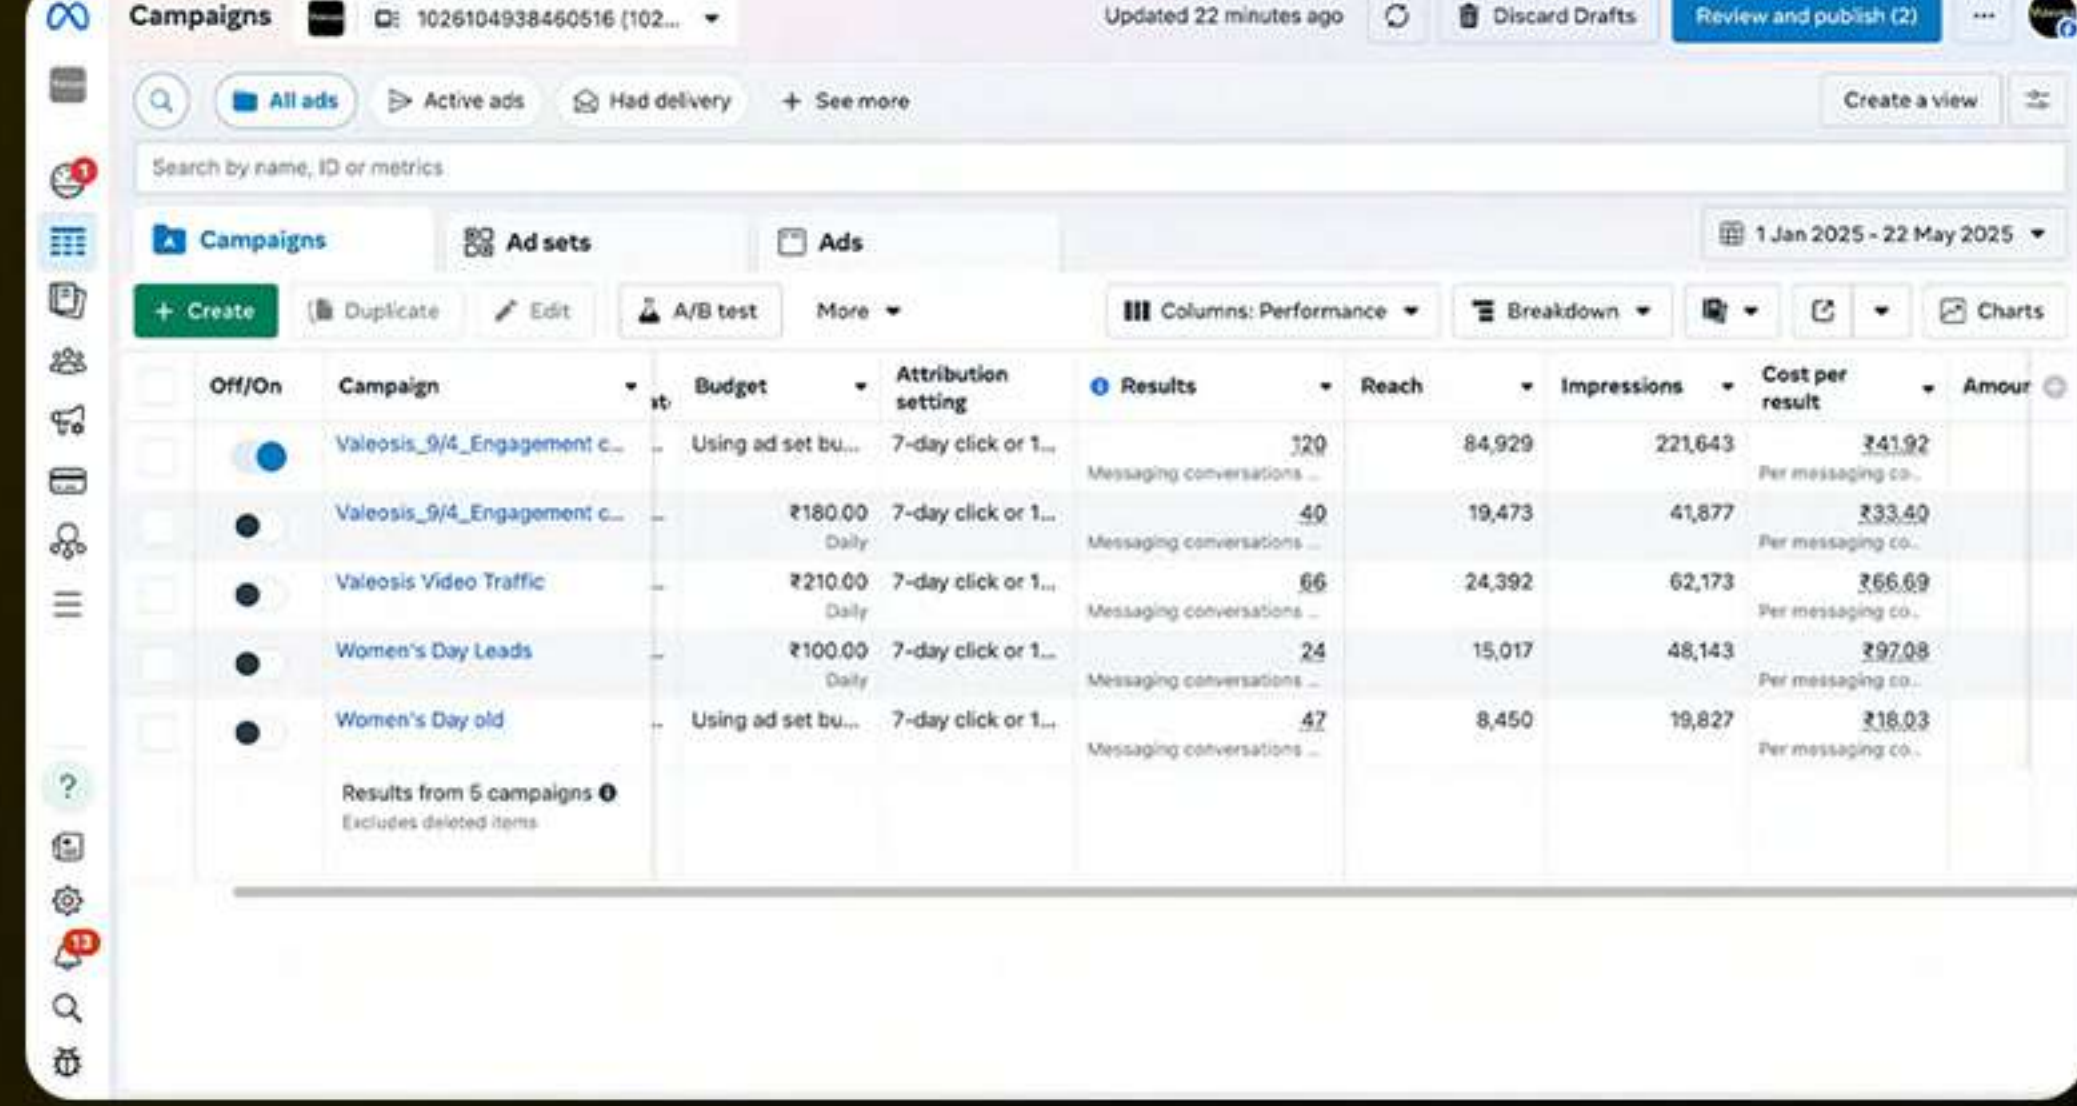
Campaigns 1026104938460516 (102...

Updated 22 minutes ago Discard Drafts Review and publish (2) ···

1

All ads Active ads Had delivery + See more Create a view

Search by name, ID or metrics

Campaigns Ad sets Ads 1 Jan 2025 - 22 May 2025

+ Create Duplicate Edit A/B test More Columns: Performance Breakdown Charts

| Off/On | Campaign | | Budget | Attribution setting | Results | Reach | Impressions | Cost per result | Amour |
|---|---|---|---|---|---|---|---|---|---|
| | Valeosis_9/4_Engagement c... | ... | Using ad set bu... | 7-day click or 1... | 120 Messaging conversations ... | 84,929 | 221,643 | ₹41.92 Per messaging co... | |
| | Valeosis_9/4_Engagement c... | ... | ₹180.00 Daily | 7-day click or 1... | 40 Messaging conversations ... | 19,473 | 41,877 | ₹33.40 Per messaging co... | |
| | Valeosis Video Traffic | ... | ₹210.00 Daily | 7-day click or 1... | 66 Messaging conversations ... | 24,392 | 62,173 | ₹66.69 Per messaging co... | |
| | Women's Day Leads | ... | ₹100.00 Daily | 7-day click or 1... | 24 Messaging conversations ... | 15,017 | 48,143 | ₹97.08 Per messaging co... | |
| | Women's Day old | ... | Using ad set bu... | 7-day click or 1... | 47 Messaging conversations ... | 8,450 | 19,827 | ₹18.03 Per messaging co... | |

Results from 5 campaigns
Excludes deleted items

13